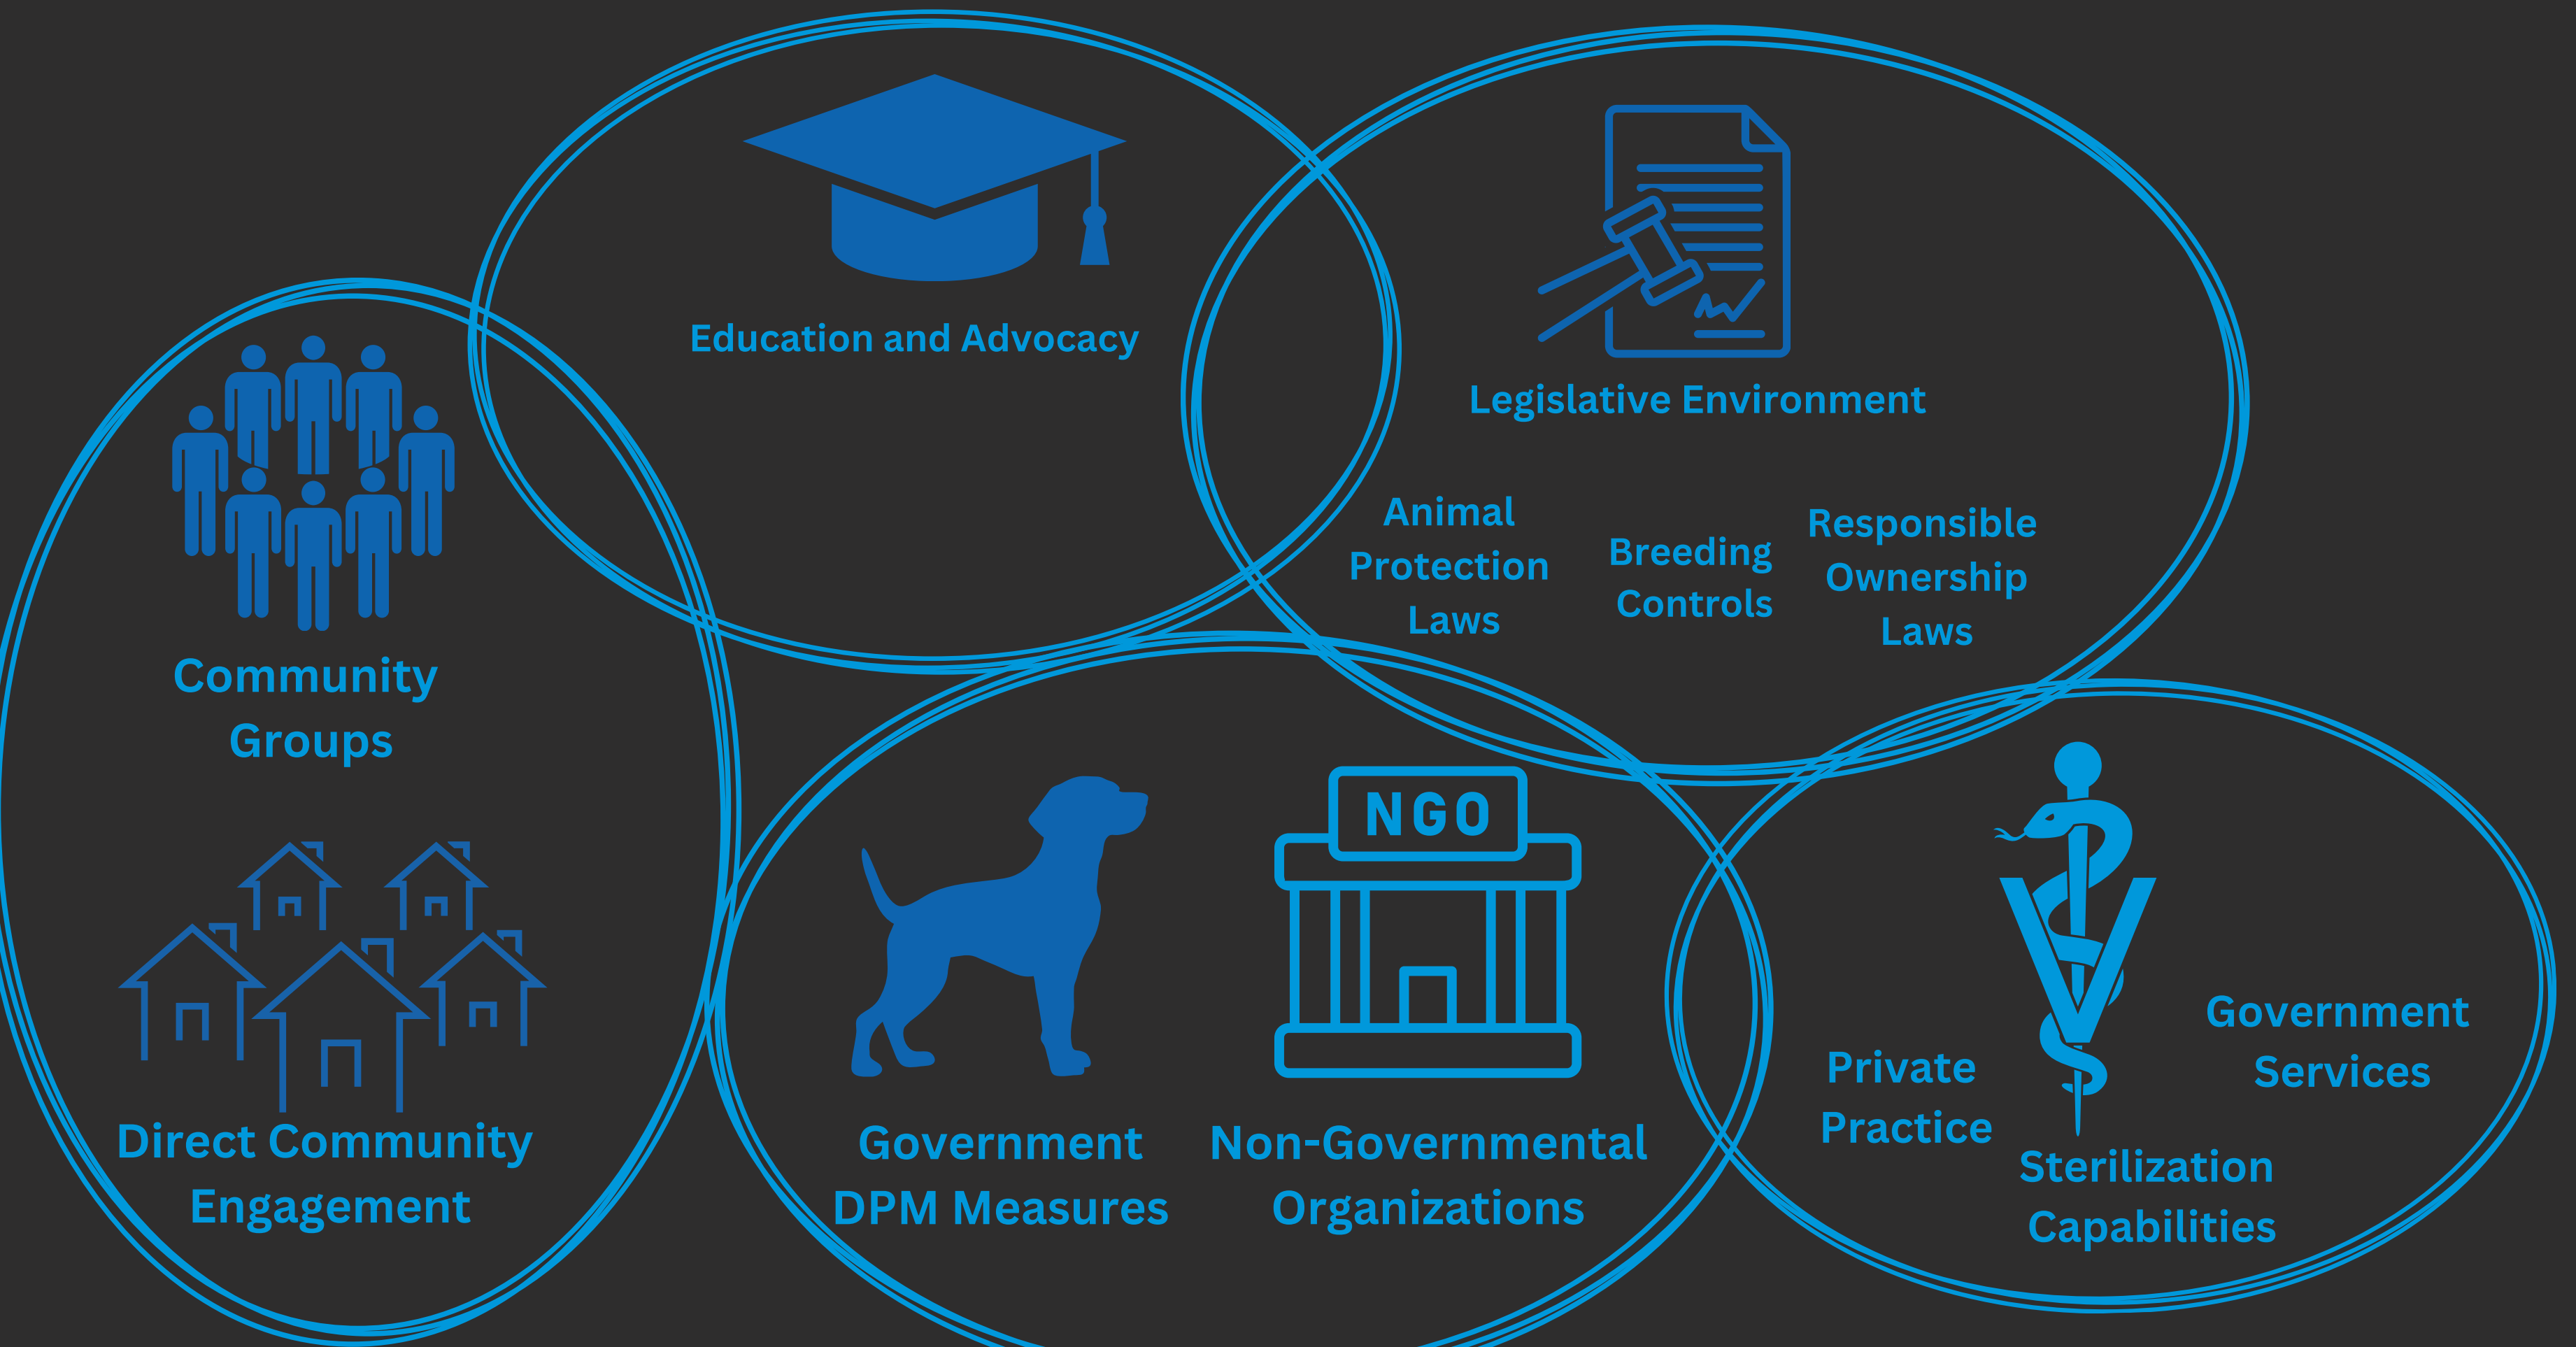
Education and Advocacy

Legislative Environment

Animal Protection Laws

Breeding Controls

Responsible Ownership Laws

Community Groups

Direct Community Engagement

NGO

Government DPM Measures

Non-Governmental Organizations

Private Practice

Government Services

Sterilization Capabilities